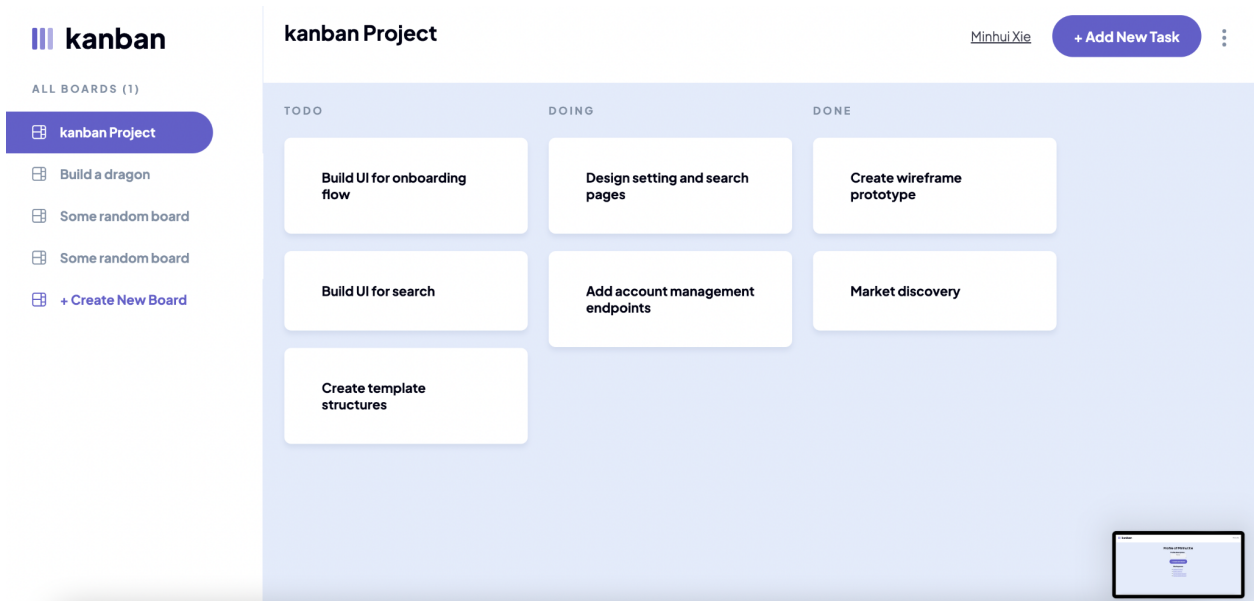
kanban

ALL BOARDS (1)

kanban Project

Build a dragon

Some random board

Some random board

+ Create New Board

kanban Project

Minhui Xie

+ Add New Task

TODO

Build UI for onboarding flow

Build UI for search

Create template structures

DOING

Design setting and search pages

Add account management endpoints

DONE

Create wireframe prototype

Market discovery

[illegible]